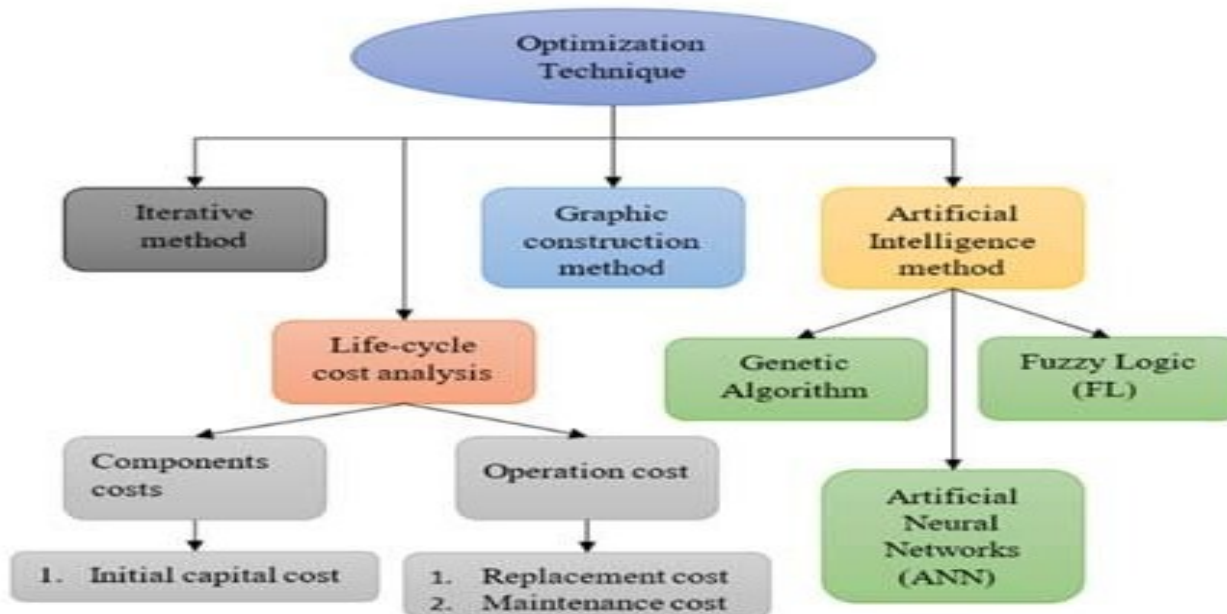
Optimization Technique

Iterative method

Graphic construction method

Artificial Intelligence method

Life-cycle cost analysis

Genetic Algorithm

Fuzzy Logic (FL)

Components costs

Operation cost

Artificial Neural Networks (ANN)

1. Initial capital cost

1. Replacement cost
2. Maintenance cost